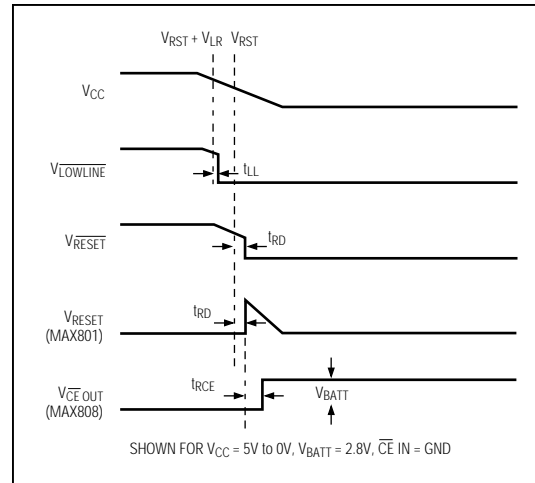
$V_{RST} + V_{LR}$ $V_{RST}$

$V_{CC}$

$V_{\overline{LOWLINE}}$

$t_{LL}$

$V_{\overline{RESET}}$

$t_{RD}$

$V_{RESET}$ (MAX801)

$t_{RD}$

$V_{\overline{CE}\,OUT}$ (MAX808)

$t_{RCE}$

$V_{BATT}$

SHOWN FOR $V_{CC}$ = 5V to 0V, $V_{BATT}$ = 2.8V, $\overline{CE}$ IN = GND